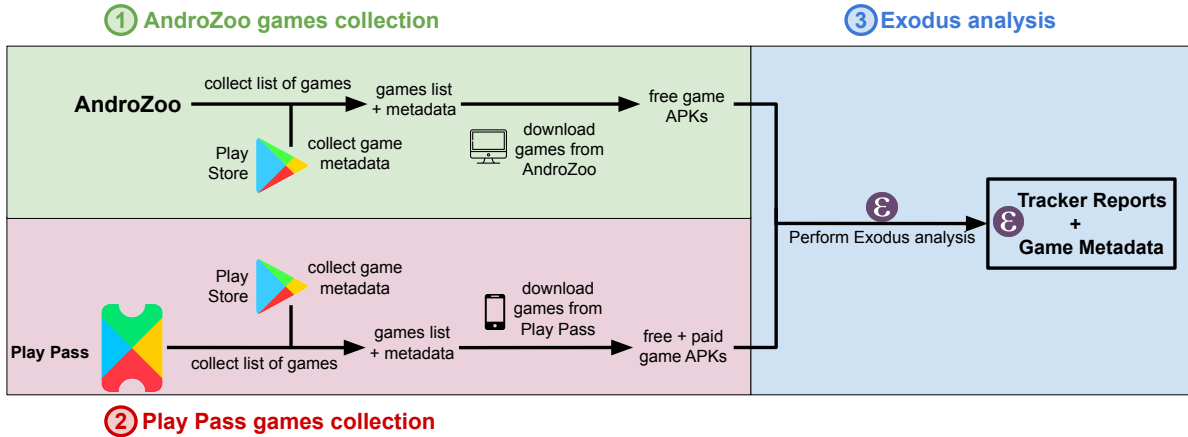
1 AndroZoo games collection

3 Exodus analysis

AndroZoo

collect list of games

games list + metadata

free game APKs

Play Store

collect game metadata

download games from AndroZoo

ε

Perform Exodus analysis

ε Tracker Reports + Game Metadata

Play Store

collect game metadata

download games from Play Pass

Play Pass

collect list of games

games list + metadata

free + paid game APKs

2 Play Pass games collection